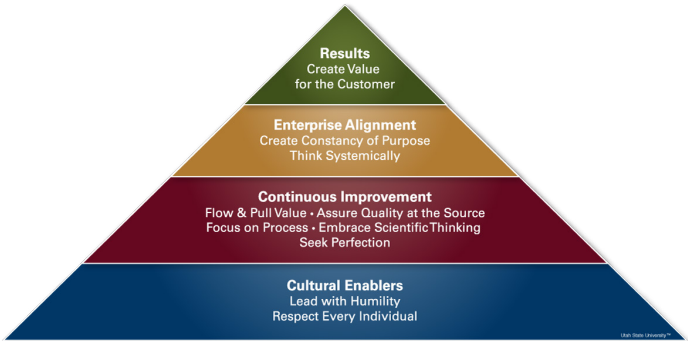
Results
Create Value for the Customer

Enterprise Alignment
Create Constancy of Purpose
Think Systemically

Continuous Improvement
Flow & Pull Value • Assure Quality at the Source
Focus on Process • Embrace Scientific Thinking
Seek Perfection

Cultural Enablers
Lead with Humility
Respect Every Individual

Utah State University™